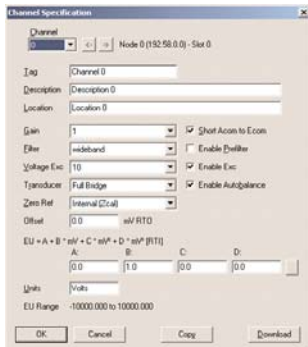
Channel Specification

Channel
0
Node 0 (192.58.0.0) - Slot 0

Tag Channel 0
Description Description 0
Location Location 0

Gain 1
Short Acom to Ecom
Filter wideband
Enable Prefilter
Voltage Exc 10
Enable Exc
Transducer Full Bridge
Enable Autobalance
Zero Ref Internal (ZCal)
Offset 0.0 mV RTO

EU = A + B * mV + C * mV² + D * mV³ (RTI)
A: 0.0
B: 1.0
C: 0.0
D: 0.0

Units Volts
EU Range -10000.000 to 10000.000

OK
Cancel
Copy
Download